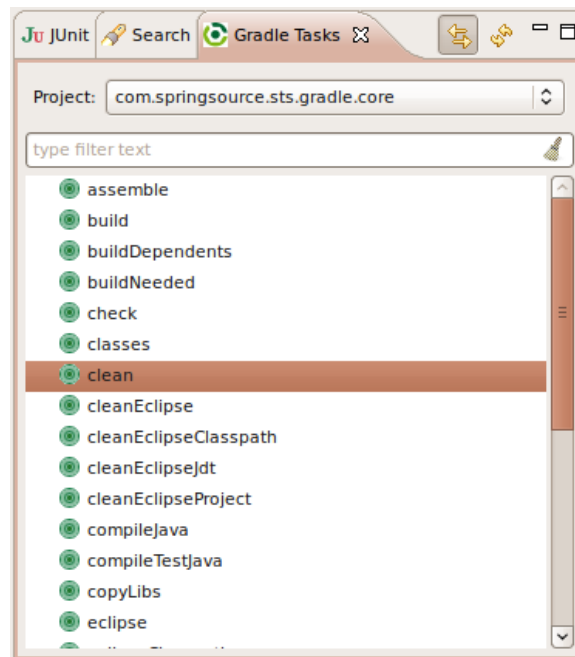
JU JUnit Search Gradle Tasks

Project: com.springsource.sts.gradle.core

type filter text

assemble
build
buildDependents
buildNeeded
check
classes
clean
cleanEclipse
cleanEclipseClasspath
cleanEclipseJdt
cleanEclipseProject
compileJava
compileTestJava
copyLibs
eclipse
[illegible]